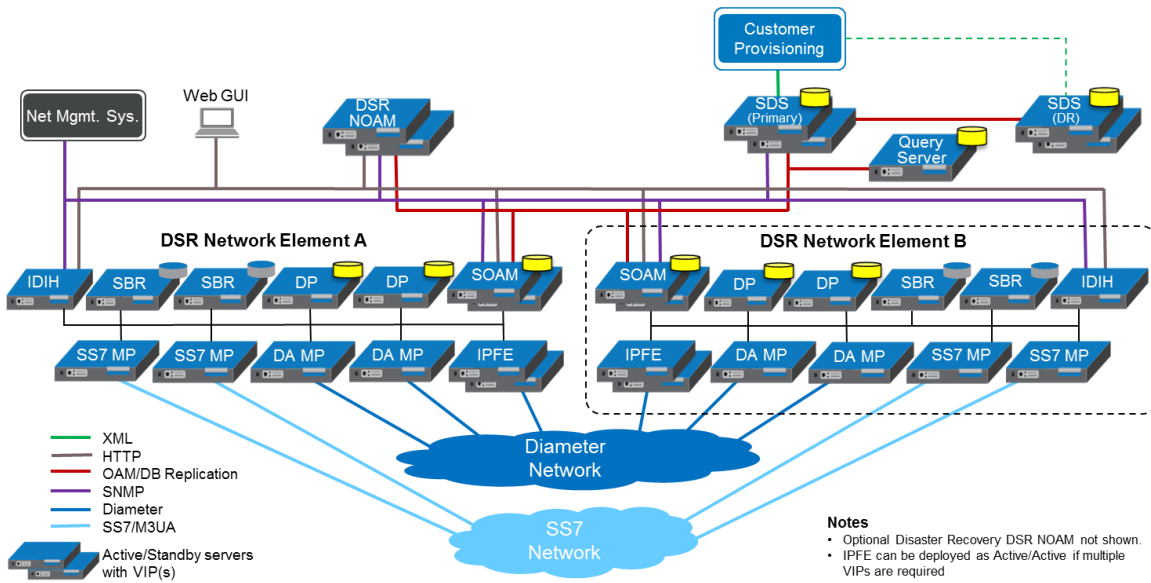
Customer Provisioning

Net Mgmt. Sys.

Web GUI

DSR NOAM

SDS (Primary)

Query Server

SDS (DR)

DSR Network Element A

DSR Network Element B

IDIH

SBR

SBR

DP

DP

SOAM

SOAM

DP

DP

SBR

SBR

IDIH

SS7 MP

SS7 MP

DA MP

DA MP

IPFE

IPFE

DA MP

DA MP

SS7 MP

SS7 MP

Diameter Network

SS7 Network

XML
HTTP
OAM/DB Replication
SNMP
Diameter
SS7/M3UA
Active/Standby servers with VIP(s)

Notes
• Optional Disaster Recovery DSR NOAM not shown.
• IPFE can be deployed as Active/Active if multiple VIPs are required